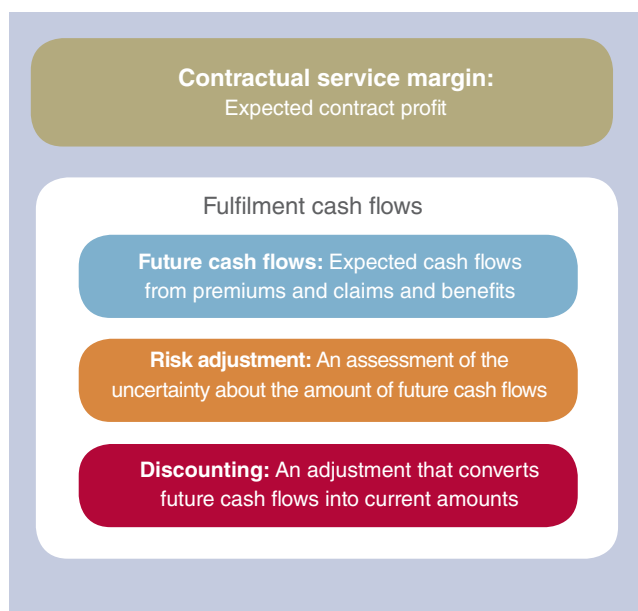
**Contractual service margin:**
Expected contract profit

Fulfilment cash flows

**Future cash flows:** Expected cash flows from premiums and claims and benefits

**Risk adjustment:** An assessment of the uncertainty about the amount of future cash flows

**Discounting:** An adjustment that converts future cash flows into current amounts